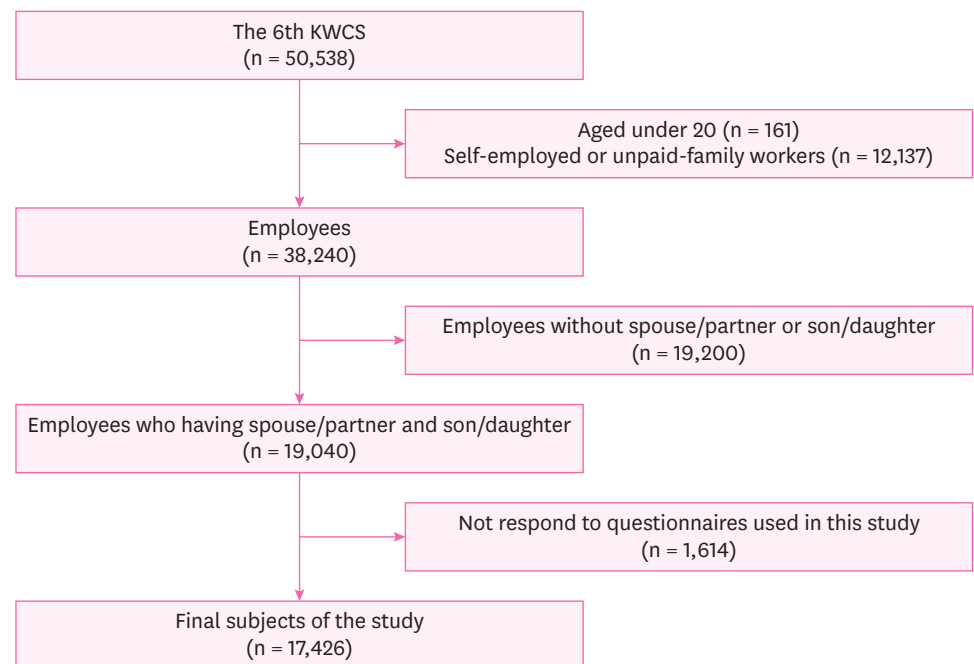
The 6th KWCS
(n = 50,538)

Aged under 20 (n = 161)
Self-employed or unpaid-family workers (n = 12,137)

Employees
(n = 38,240)

Employees without spouse/partner or son/daughter
(n = 19,200)

Employees who having spouse/partner and son/daughter
(n = 19,040)

Not respond to questionnaires used in this study
(n = 1,614)

Final subjects of the study
(n = 17,426)